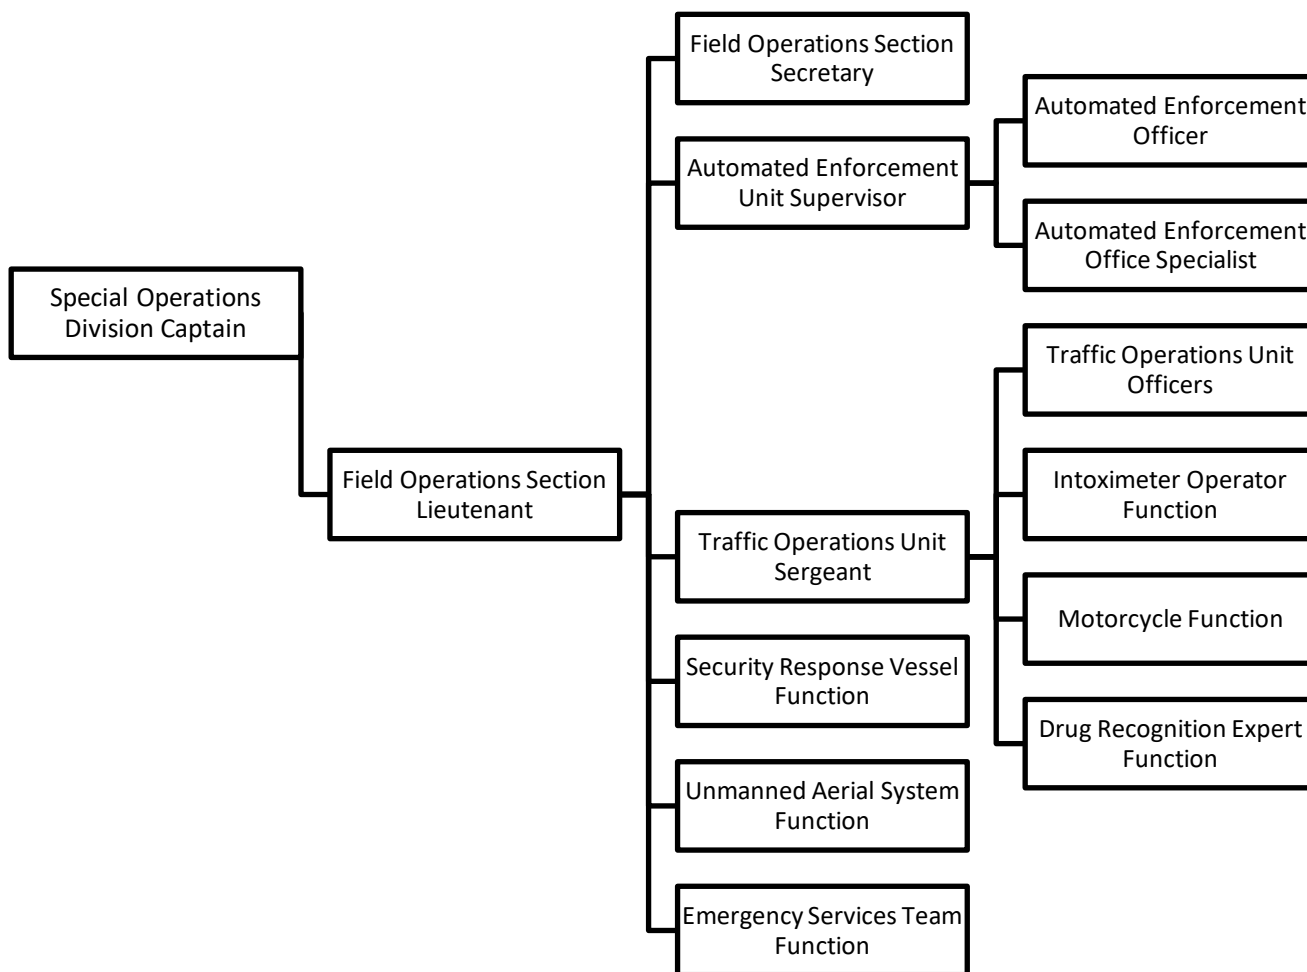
Special Operations Division Captain

Field Operations Section Lieutenant

Field Operations Section Secretary

Automated Enforcement Unit Supervisor

Automated Enforcement Officer

Automated Enforcement Office Specialist

Traffic Operations Unit Sergeant

Traffic Operations Unit Officers

Intoximeter Operator Function

Motorcycle Function

Drug Recognition Expert Function

Security Response Vessel Function

Unmanned Aerial System Function

Emergency Services Team Function